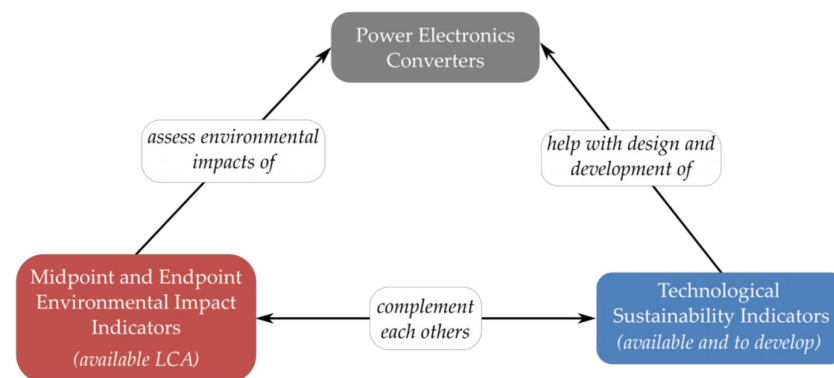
Power Electronics Converters

assess environmental impacts of

help with design and development of

Midpoint and Endpoint Environmental Impact Indicators
(available LCA)

complement each others

Technological Sustainability Indicators
(available and to develop)